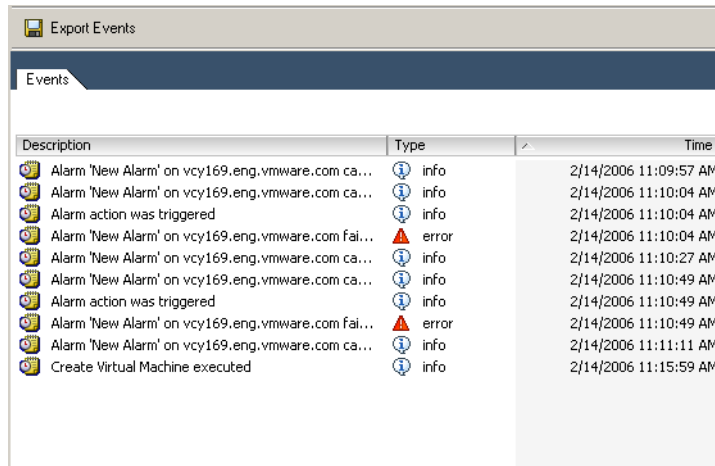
Export Events

Events

| Description | Type | Time |
|---|---|---|
| Alarm 'New Alarm' on vcy169.eng.vmware.com ca... | info | 2/14/2006 11:09:57 AM |
| Alarm 'New Alarm' on vcy169.eng.vmware.com ca... | info | 2/14/2006 11:10:04 AM |
| Alarm action was triggered | info | 2/14/2006 11:10:04 AM |
| Alarm 'New Alarm' on vcy169.eng.vmware.com fai... | error | 2/14/2006 11:10:04 AM |
| Alarm 'New Alarm' on vcy169.eng.vmware.com ca... | info | 2/14/2006 11:10:27 AM |
| Alarm 'New Alarm' on vcy169.eng.vmware.com ca... | info | 2/14/2006 11:10:49 AM |
| Alarm action was triggered | info | 2/14/2006 11:10:49 AM |
| Alarm 'New Alarm' on vcy169.eng.vmware.com fai... | error | 2/14/2006 11:10:49 AM |
| Alarm 'New Alarm' on vcy169.eng.vmware.com ca... | info | 2/14/2006 11:11:11 AM |
| Create Virtual Machine executed | info | 2/14/2006 11:15:59 AM |